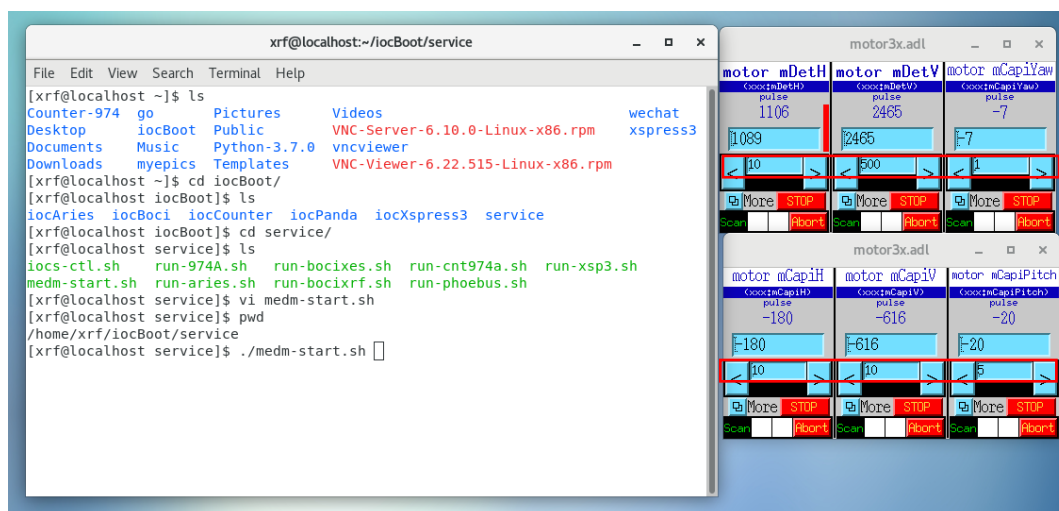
xrf@localhost:~/iocBoot/service

File Edit View Search Terminal Help

[xrf@localhost ~]$ ls
Counter-974 go Pictures Videos wechat
Desktop iocBoot Public VNC-Server-6.10.0-Linux-x86.rpm xspress3
Documents Music Python-3.7.0 vncviewer
Downloads myepics Templates VNC-Viewer-6.22.515-Linux-x86.rpm
[xrf@localhost ~]$ cd iocBoot/
[xrf@localhost iocBoot]$ ls
iocAries iocBoci iocCounter iocPanda iocXspress3 service
[xrf@localhost iocBoot]$ cd service/
[xrf@localhost service]$ ls
iocs-ctl.sh run-974A.sh run-bocixes.sh run-cnt974a.sh run-xsp3.sh
medm-start.sh run-aries.sh run-bocixrf.sh run-phoebus.sh
[xrf@localhost service]$ vi medm-start.sh
[xrf@localhost service]$ pwd
/home/xrf/iocBoot/service
[xrf@localhost service]$ ./medm-start.sh

motor3x.adl

| motor mDetH | motor mDetV | motor mCapiYaw |
|---|---|---|
| (xxx:mDetH) | (xxx:mDetV) | (xxx:mCapiYaw) |
| pulse | pulse | pulse |
| 1106 | 2465 | -7 |
| 1089 | 2465 | -7 |
| < 10 > | < 500 > | < 1 > |
| More STOP | More STOP | More STOP |
| Scan Abort | Scan Abort | Scan Abort |

motor3x.adl

| motor mCapiH | motor mCapiV | motor mCapiPitch |
|---|---|---|
| (xxx:mCapiH) | (xxx:mCapiV) | (xxx:mCapiPitch) |
| pulse | pulse | pulse |
| -180 | -616 | -20 |
| -180 | -616 | -20 |
| < 10 > | < 10 > | < 5 > |
| More STOP | More STOP | More STOP |
| Scan Abort | Scan Abort | Scan Abort |